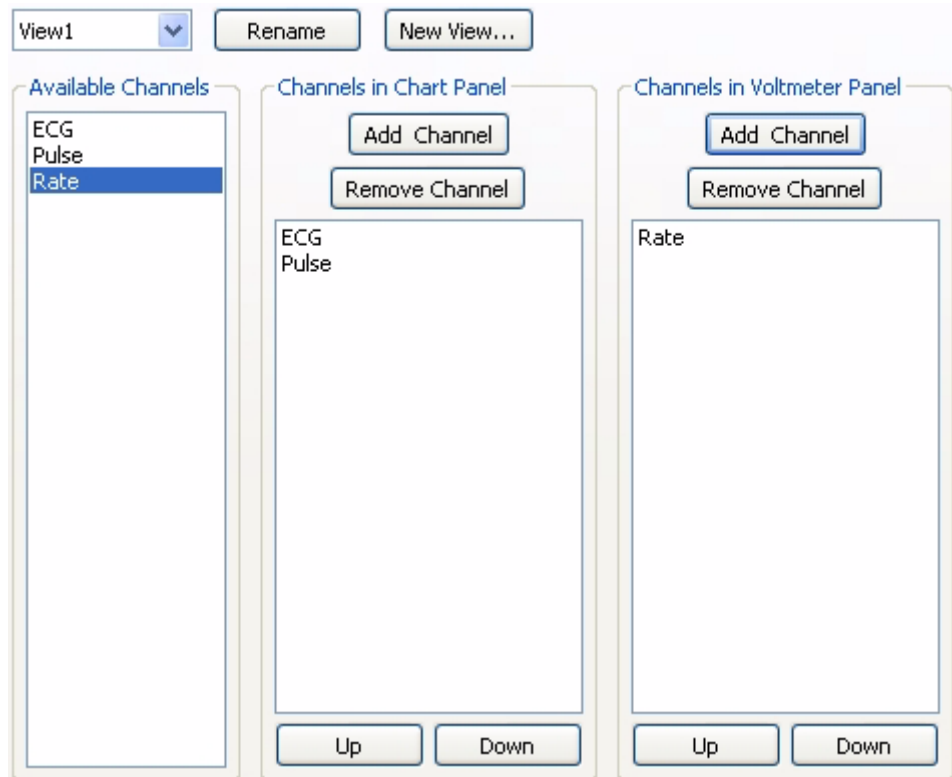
View1

Rename

New View...

Available Channels

ECG
Pulse
Rate

Channels in Chart Panel

Add Channel

Remove Channel

ECG
Pulse

Up

Down

Channels in Voltmeter Panel

Add Channel

Remove Channel

Rate

Up

Down